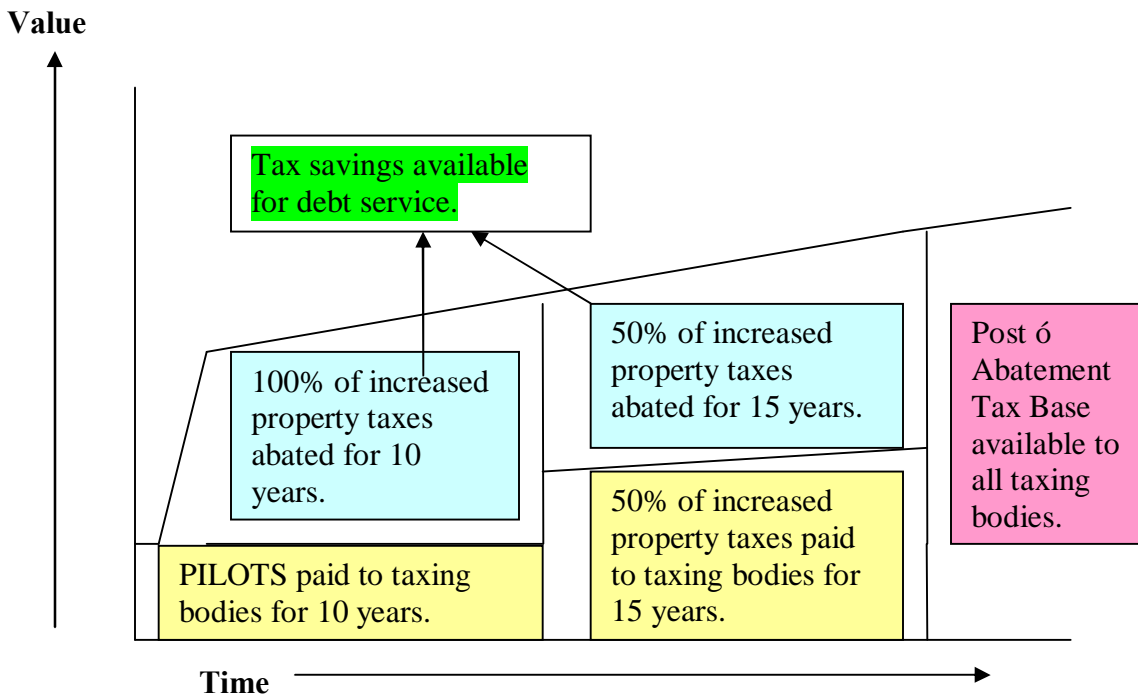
Value

Tax savings available for debt service.

100% of increased property taxes abated for 10 years.

50% of increased property taxes abated for 15 years.

Post ó Abatement Tax Base available to all taxing bodies.

PILOTS paid to taxing bodies for 10 years.

50% of increased property taxes paid to taxing bodies for 15 years.

Time